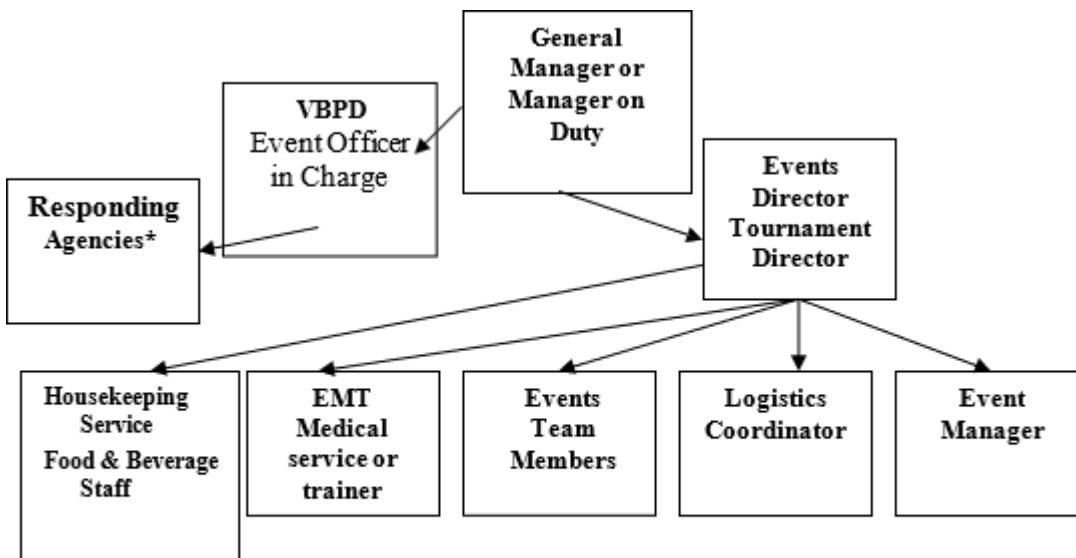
General Manager or Manager on Duty

VBPD Event Officer in Charge

Responding Agencies*

Events Director Tournament Director

Housekeeping Service Food & Beverage Staff

EMT Medical service or trainer

Events Team Members

Logistics Coordinator

Event Manager